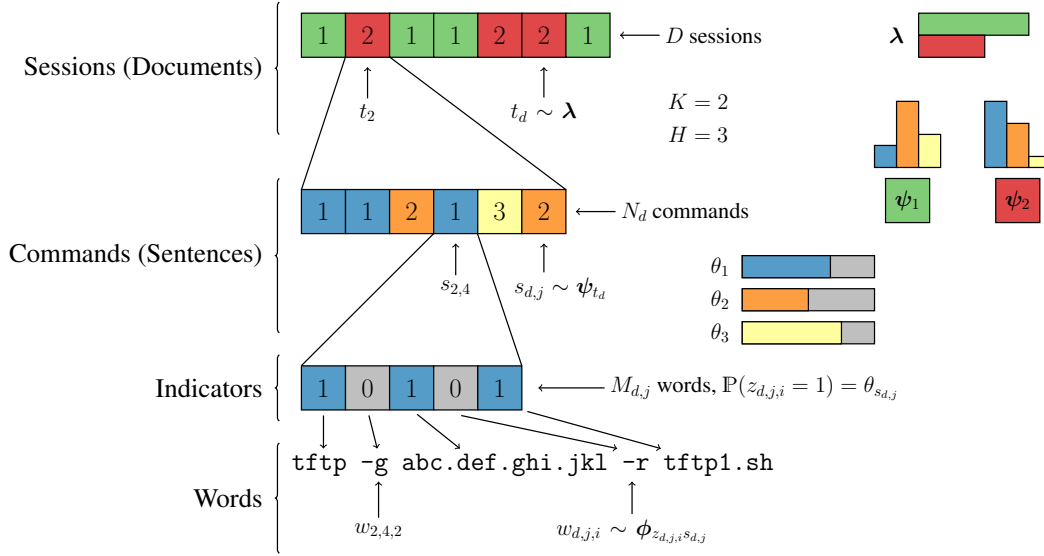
Sessions (Documents)

| 1 | 2 | 1 | 1 | 2 | 2 | 1 |
|---|---|---|---|---|---|---|

$\longleftarrow D$ sessions

$\boldsymbol{\lambda}$

$t_2$

$t_d \sim \boldsymbol{\lambda}$

$K = 2$
$H = 3$

$\boldsymbol{\psi}_1$

$\boldsymbol{\psi}_2$

Commands (Sentences)

| 1 | 1 | 2 | 1 | 3 | 2 |
|---|---|---|---|---|---|

$\longleftarrow N_d$ commands

$s_{2,4}$

$s_{d,j} \sim \boldsymbol{\psi}_{t_d}$

$\theta_1$
$\theta_2$
$\theta_3$

Indicators

| 1 | 0 | 1 | 0 | 1 |
|---|---|---|---|---|

$\longleftarrow M_{d,j}$ words, $\mathbb{P}(z_{d,j,i} = 1) = \theta_{s_{d,j}}$

Words

tftp -g abc.def.ghi.jkl -r tftp1.sh

$w_{2,4,2}$

$w_{d,j,i} \sim \boldsymbol{\phi}_{z_{d,j,i} s_{d,j}}$